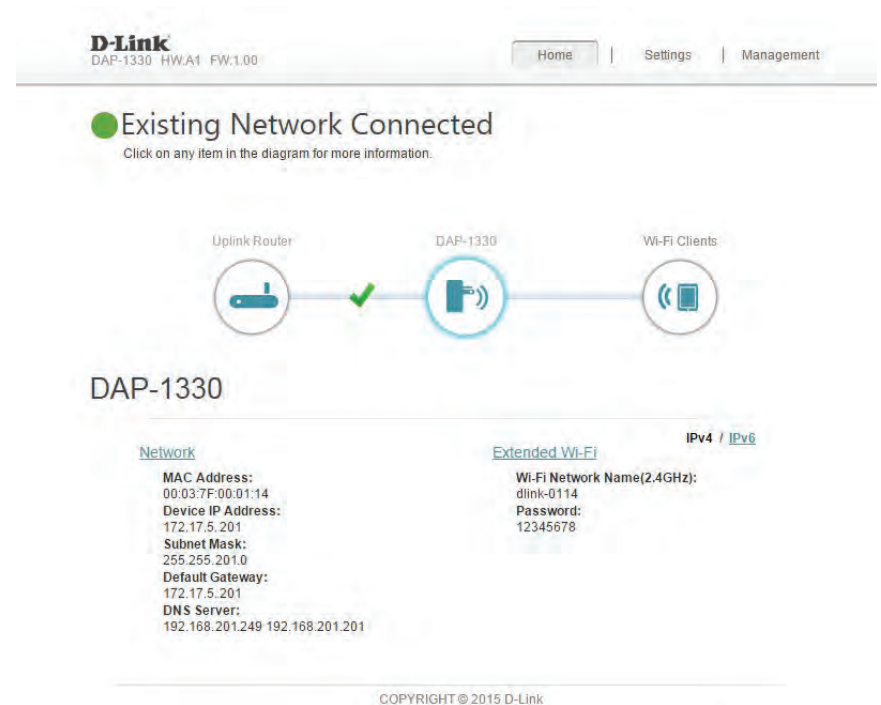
D-Link
DAP-1330 HW:A1 FW:1.00

Home | Settings | Management

Existing Network Connected
Click on any item in the diagram for more information.

Uplink Router
DAP-1330
Wi-Fi Clients

DAP-1330

IPv4 / IPv6

Network
MAC Address:
00:03:7F:00:01:14
Device IP Address:
172.17.5.201
Subnet Mask:
255.255.201.0
Default Gateway:
172.17.5.201
DNS Server:
192.168.201.249 192.168.201.201

Extended Wi-Fi
Wi-Fi Network Name(2.4GHz):
dlink-0114
Password:
12345678

COPYRIGHT © 2015 D-Link